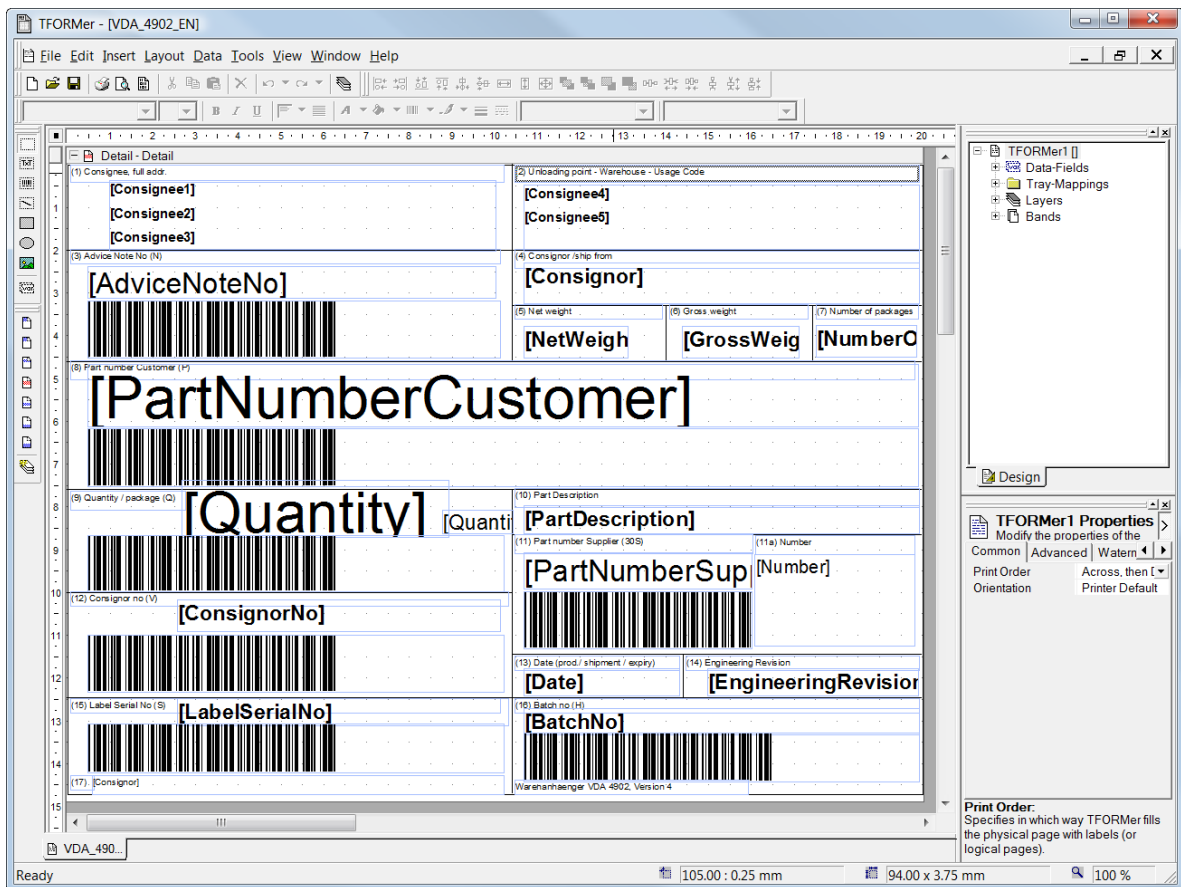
TFORMer - [VDA_4902_EN]

File Edit Insert Layout Data Tools View Window Help

Detail - Detail

(1) Consignee, full addr.
[Consignee1]
[Consignee2]
[Consignee3]

(2) Unloading point - Warehouse - Usage Code
[Consignee4]
[Consignee5]

(3) Advice Note No (N)
[AdviceNoteNo]

(4) Consignor /ship from
[Consignor]

(5) Net weight
[NetWeigh

(6) Gross weight
[GrossWeig

(7) Number of packages
[NumberO

(8) Part number Customer (P)
[PartNumberCustomer]

(9) Quantity / package (Q)
[Quantity]
[Quanti

(10) Part Description
[PartDescription]

(11) Part number Supplier (30S)
[PartNumberSup

(11a) Number
[Number]

(12) Consignor no (V)
[ConsignorNo]

(13) Date (prod./ shipment / expiry)
[Date]

(14) Engineering Revision
[EngineeringRevisior

(15) Label Serial No (S)
[LabelSerialNo]

(16) Batch no (H)
[BatchNo]

(17). [Consignor]

Warenanhaenger VDA 4902, Version 4

VDA_490...

TFORMer1 []
Data-Fields
Tray-Mappings
Layers
Bands

Design

TFORMer1 Properties
Modify the properties of the
Common Advanced Watern

| Print Order | Across, then [ |
|---|---|
| Orientation | Printer Default |

Print Order:
Specifies in which way TFORMer fills the physical page with labels (or logical pages).

Ready
105.00 : 0.25 mm
94.00 x 3.75 mm
100 %